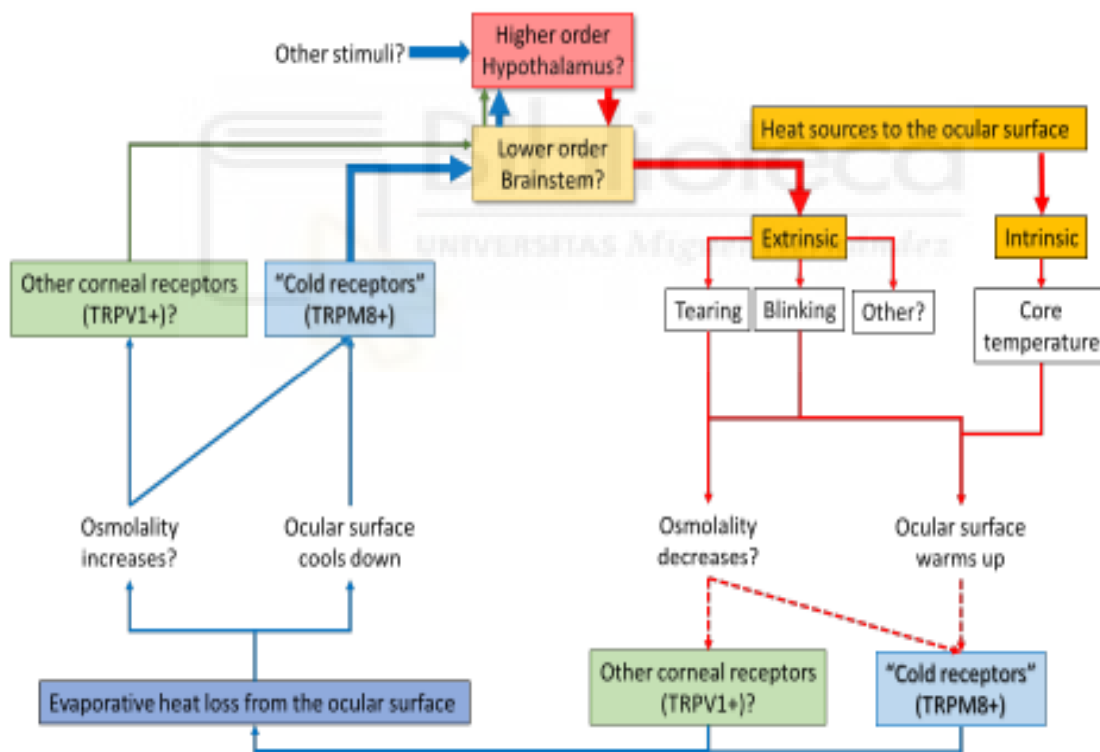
Other stimuli?

Higher order
Hypothalamus?

Lower order
Brainstem?

Heat sources to the ocular surface

Extrinsic

Intrinsic

Other corneal receptors
(TRPV1+)?

"Cold receptors"
(TRPM8+)

Tearing

Blinking

Other?

Core
temperature

Osmolality
increases?

Ocular surface
cools down

Osmolality
decreases?

Ocular surface
warms up

Other corneal receptors
(TRPV1+)?

"Cold receptors"
(TRPM8+)

Evaporative heat loss from the ocular surface